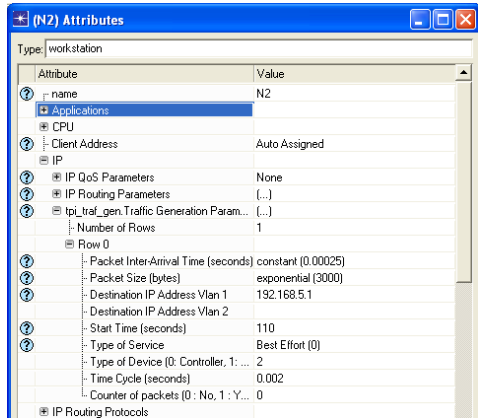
(N2) Attributes

Type: workstation

| Attribute | Value |
|---|---|
| name | N2 |
| Applications | |
| CPU | |
| Client Address | Auto Assigned |
| IP | |
| IP QoS Parameters | None |
| IP Routing Parameters | (...) |
| tpi_traf_gen.Traffic Generation Param... | (...) |
| Number of Rows | 1 |
| Row 0 | |
| Packet Inter-Arrival Time (seconds) | constant (0.00025) |
| Packet Size (bytes) | exponential (3000) |
| Destination IP Address Vlan 1 | 192.168.5.1 |
| Destination IP Address Vlan 2 | |
| Start Time (seconds) | 110 |
| Type of Service | Best Effort (0) |
| Type of Device (0: Controller, 1: ... | 2 |
| Time Cycle (seconds) | 0.002 |
| Counter of packets (0 : No, 1 : Y... | 0 |
| IP Routing Protocols | |